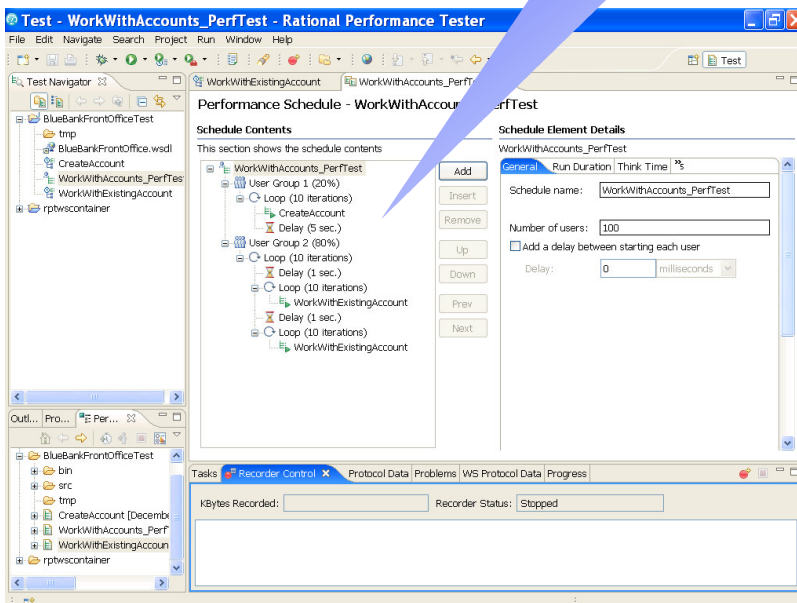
Test - WorkWithAccounts_PerfTest - Rational Performance Tester

File Edit Navigate Search Project Run Window Help

Test

Test Navigator

BlueBankFrontOfficeTest
tmp
BlueBankFrontOffice.wsdl
CreateAccount
WorkWithAccounts_PerfTes
WorkWithExistingAccount
rptwscontainer

WorkWithExistingAccount | WorkWithAccounts_PerfT

Performance Schedule - WorkWithAccou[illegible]erfTest

Schedule Contents

This section shows the schedule contents

WorkWithAccounts_PerfTest
User Group 1 (20%)
Loop (10 iterations)
CreateAccount
Delay (5 sec.)
User Group 2 (80%)
Loop (10 iterations)
Delay (1 sec.)
Loop (10 iterations)
WorkWithExistingAccount
Delay (1 sec.)
Loop (10 iterations)
WorkWithExistingAccount

Add
Insert
Remove
Up
Down
Prev
Next

Schedule Element Details

WorkWithAccounts_PerfTest

General | Run Duration | Think Time | »5

Schedule name: WorkWithAccounts_PerfTest

Number of users: 100

Add a delay between starting each user

Delay: 0 milliseconds

Outl... | Pro... | Per...

BlueBankFrontOfficeTest
bin
src
tmp
CreateAccount [Decemb
WorkWithAccounts_Perf
WorkWithExistingAccoun
rptwscontainer

Tasks | Recorder Control | Protocol Data | Problems | WS Protocol Data | Progress

KBytes Recorded:

Recorder Status: Stopped